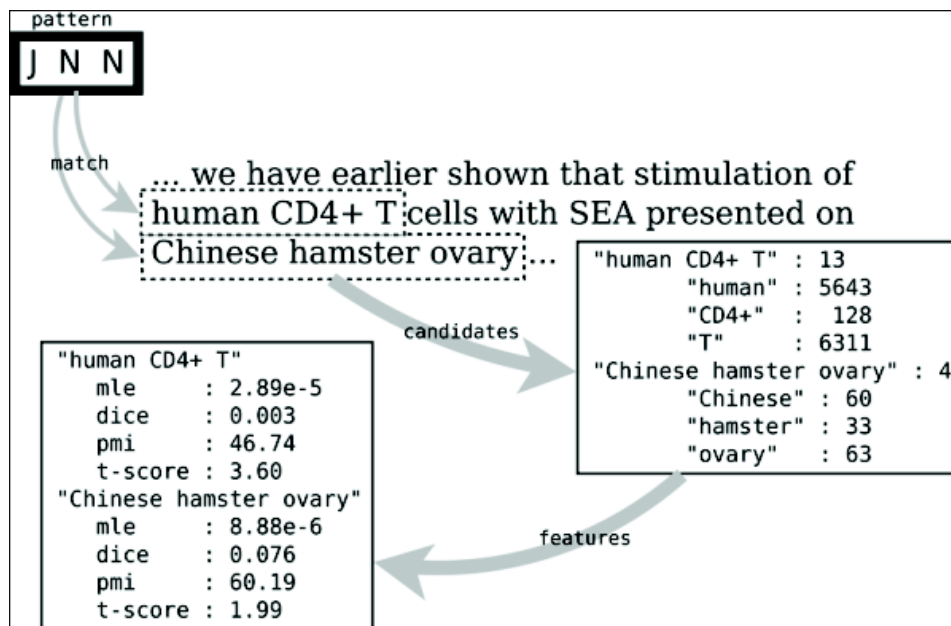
pattern

J N N

match

... we have earlier shown that stimulation of human CD4+ T cells with SEA presented on Chinese hamster ovary ...

candidates

"human CD4+ T" : 13
"human" : 5643
"CD4+" : 128
"T" : 6311
"Chinese hamster ovary" : 4
"Chinese" : 60
"hamster" : 33
"ovary" : 63

features

"human CD4+ T"
mle : 2.89e-5
dice : 0.003
pmi : 46.74
t-score : 3.60
"Chinese hamster ovary"
mle : 8.88e-6
dice : 0.076
pmi : 60.19
t-score : 1.99